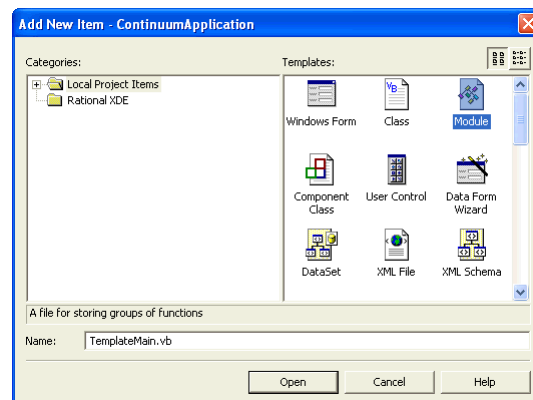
Add New Item - ContinuumApplication

Categories:

Local Project Items
Rational XDE

Templates:

Windows Form
Class
Module
Component Class
User Control
Data Form Wizard
DataSet
XML File
XML Schema

A file for storing groups of functions

Name: TemplateMain.vb

Open
Cancel
Help